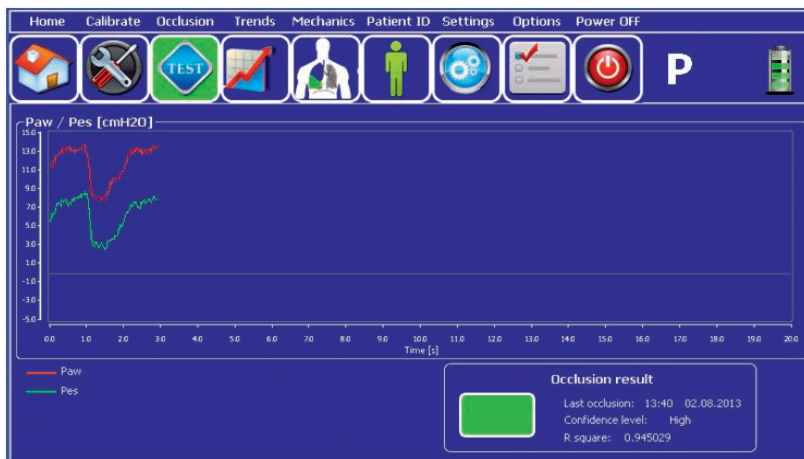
Home Calibrate Occlusion Trends Mechanics Patient ID Settings Options Power OFF

TEST

P

Paw / Pes [cmH2O]

15.0
13.0
11.0
9.0
7.0
5.0
3.0
1.0
-1.0
-3.0
-5.0

0.0 1.0 2.0 3.0 4.0 5.0 6.0 7.0 8.0 9.0 10.0 11.0 12.0 13.0 14.0 15.0 16.0 17.0 18.0 19.0 20.0
Time [s]

Paw
Pes

Occlusion result
Last occlusion: 13:40 02.08.2013
Confidence level: High
R square: 0.945029